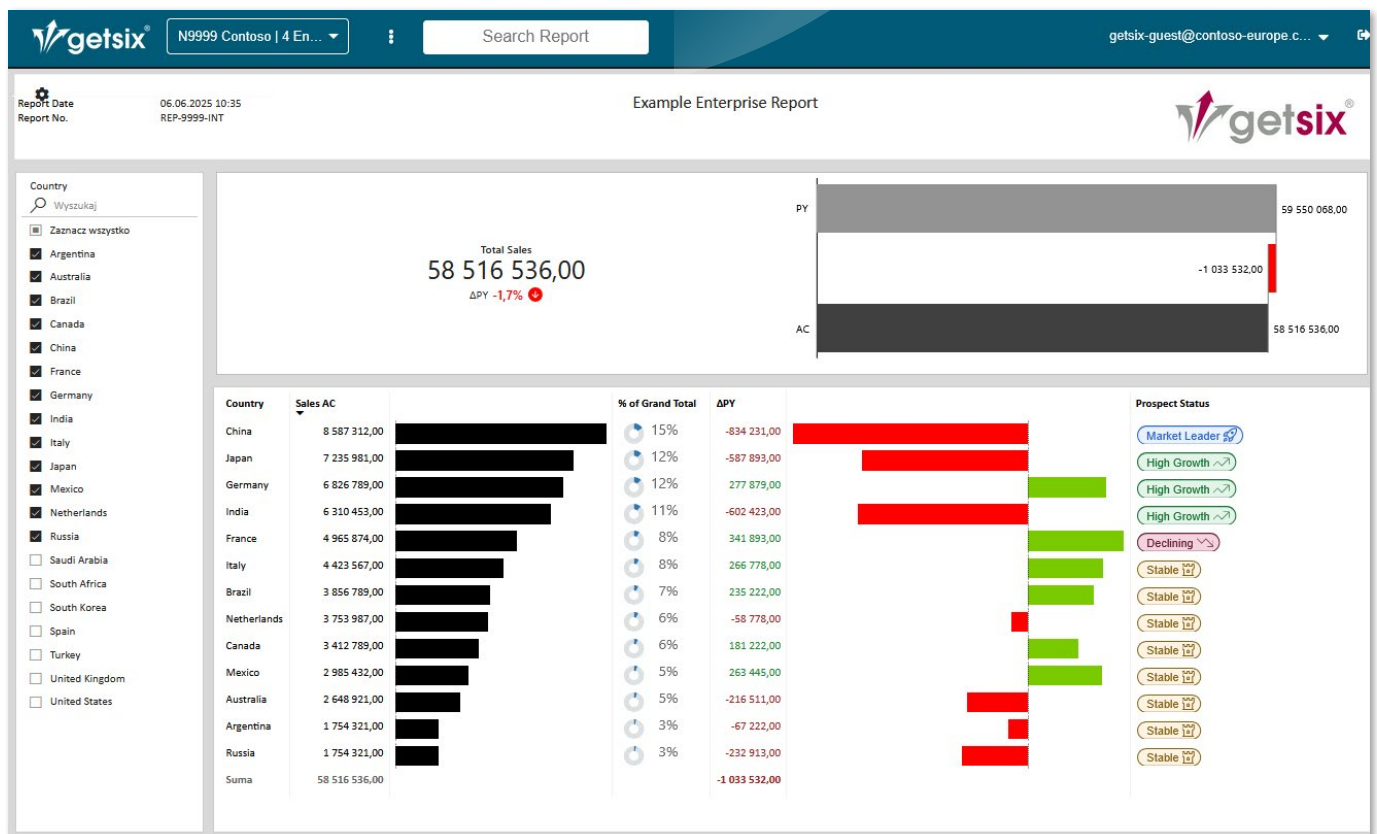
getsix® N9999 Contoso | 4 En... Search Report getsix-guest@contoso-europe.c...

Report Date 06.06.2025 10:35
Report No. REP-9999-INT

Example Enterprise Report

getsix®

Country
Wyszukaj
Zaznacz wszystko
Argentina
Australia
Brazil
Canada
China
France
Germany
India
Italy
Japan
Mexico
Netherlands
Russia
Saudi Arabia
South Africa
South Korea
Spain
Turkey
United Kingdom
United States

Total Sales
58 516 536,00
ΔPY -1,7%

PY 59 550 068,00
-1 033 532,00
AC 58 516 536,00

| Country | Sales AC | % of Grand Total | ΔPY | Prospect Status |
|---|---|---|---|---|
| China | 8 587 312,00 | 15% | -834 231,00 | Market Leader |
| Japan | 7 235 981,00 | 12% | -587 893,00 | High Growth |
| Germany | 6 826 789,00 | 12% | 277 879,00 | High Growth |
| India | 6 310 453,00 | 11% | -602 423,00 | High Growth |
| France | 4 965 874,00 | 8% | 341 893,00 | Declining |
| Italy | 4 423 567,00 | 8% | 266 778,00 | Stable |
| Brazil | 3 856 789,00 | 7% | 235 222,00 | Stable |
| Netherlands | 3 753 987,00 | 6% | -58 778,00 | Stable |
| Canada | 3 412 789,00 | 6% | 181 222,00 | Stable |
| Mexico | 2 985 432,00 | 5% | 263 445,00 | Stable |
| Australia | 2 648 921,00 | 5% | -216 511,00 | Stable |
| Argentina | 1 754 321,00 | 3% | -67 222,00 | Stable |
| Russia | 1 754 321,00 | 3% | -232 913,00 | Stable |
| Suma | 58 516 536,00 | | -1 033 532,00 | |